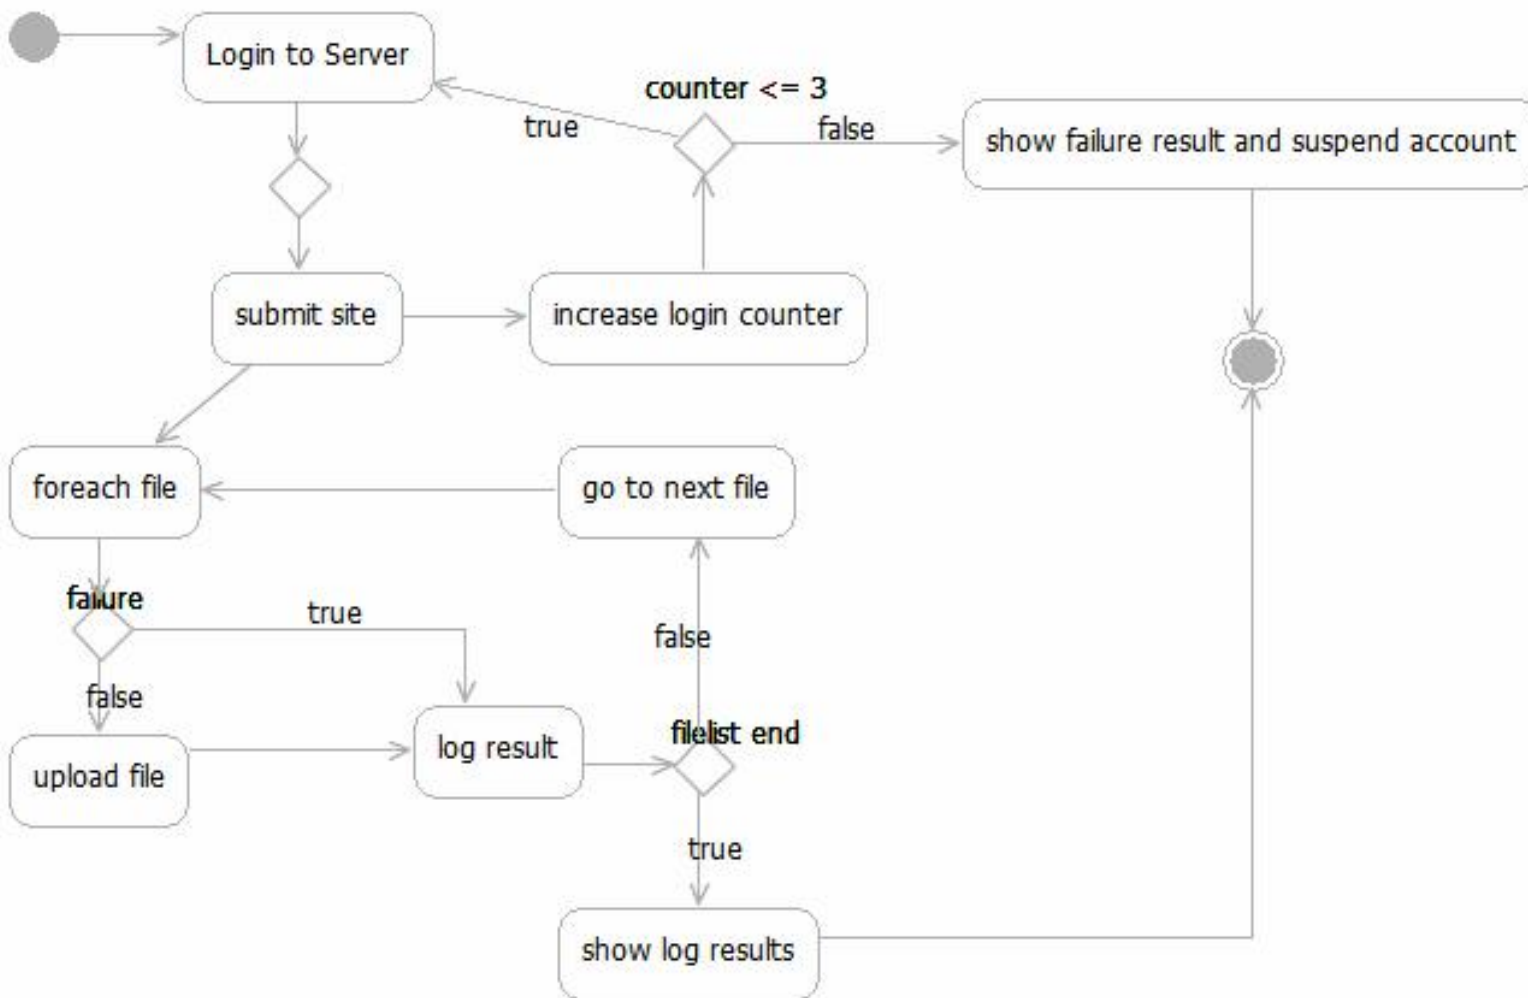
Login to Server

counter <= 3

true

false

show failure result and suspend account

submit site

increase login counter

foreach file

go to next file

failure

true

false

false

upload file

log result

filelist end

true

show log results